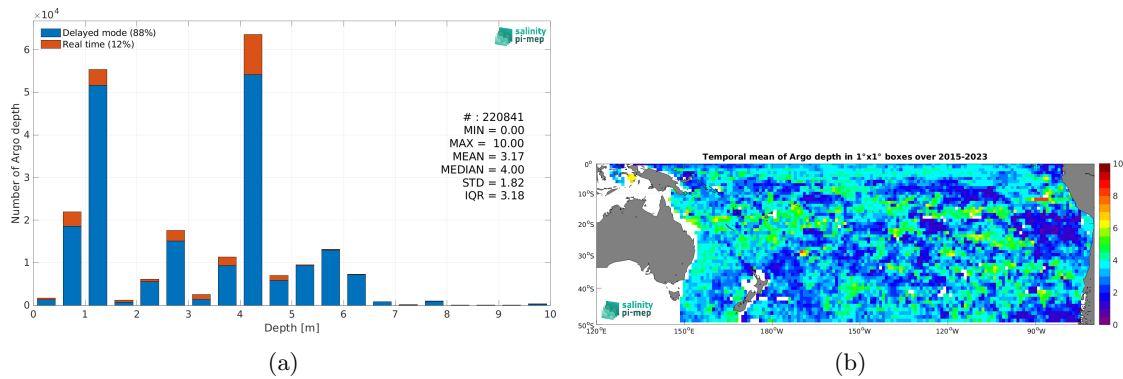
$\times10^4$

Delayed mode (88%)
Real time (12%)

salinity pi-mep

# : 220841
MIN = 0.00
MAX = 10.00
MEAN = 3.17
MEDIAN = 4.00
STD = 1.82
IQR = 3.18

Number of Argo depth

6
5
4
3
2
1
0

0 1 2 3 4 5 6 7 8 9 10

Depth [m]

(a)

Temporal mean of Argo depth in 1°x1° boxes over 2015-2023

0°
10°S
20°S
30°S
40°S
50°S

120°E 150°E 180°W 150°W 120°W 90°W

salinity pi-mep

10
8
6
4
2
0

(b)